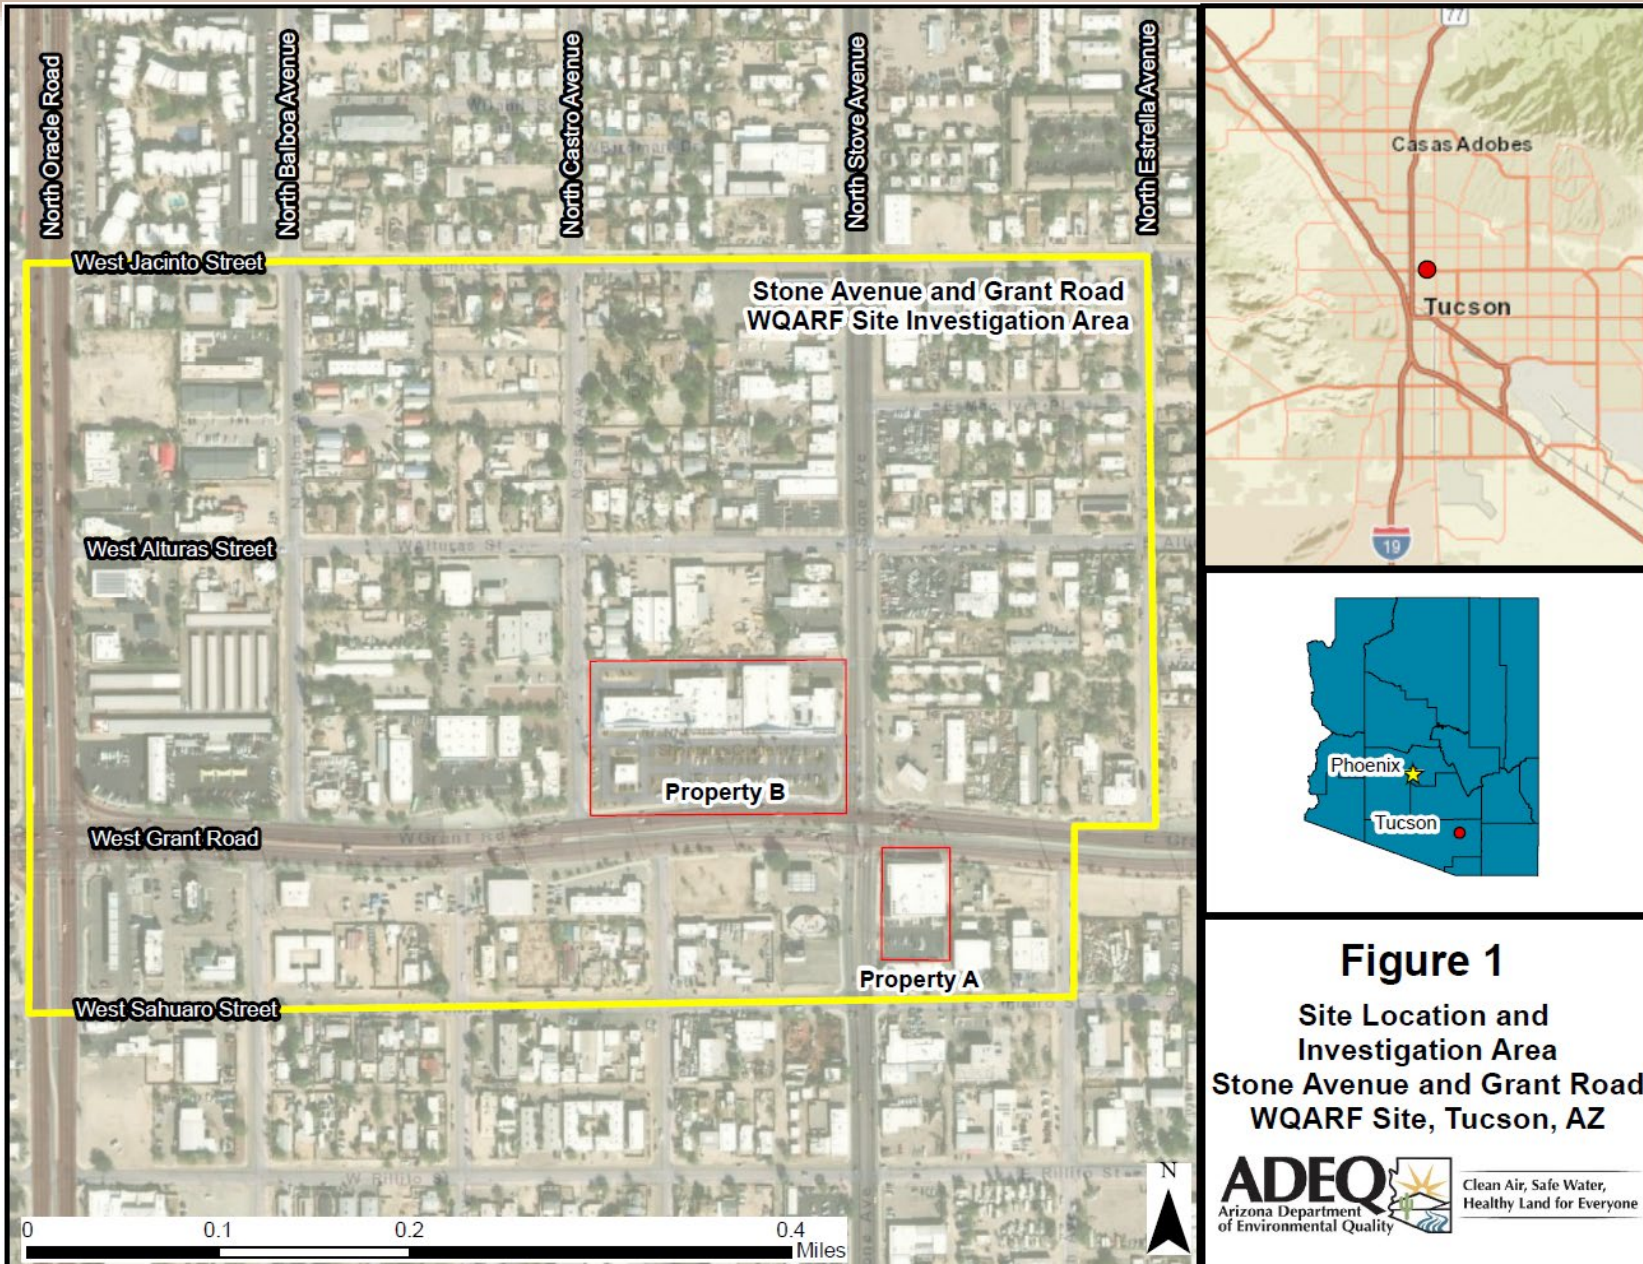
North Oracle Road
North Balboa Avenue
North Castro Avenue
North Stone Avenue
North Estrella Avenue
West Jacinto Street
Stone Avenue and Grant Road WQARF Site Investigation Area
West Alturas Street
Property B
West Grant Road
Property A
West Sahuaro Street
0 0.1 0.2 0.4 Miles
N

77
Casas Adobes
Tucson
19

Phoenix
Tucson

Figure 1
Site Location and Investigation Area
Stone Avenue and Grant Road WQARF Site, Tucson, AZ

ADEQ
Arizona Department of Environmental Quality
Clean Air, Safe Water, Healthy Land for Everyone